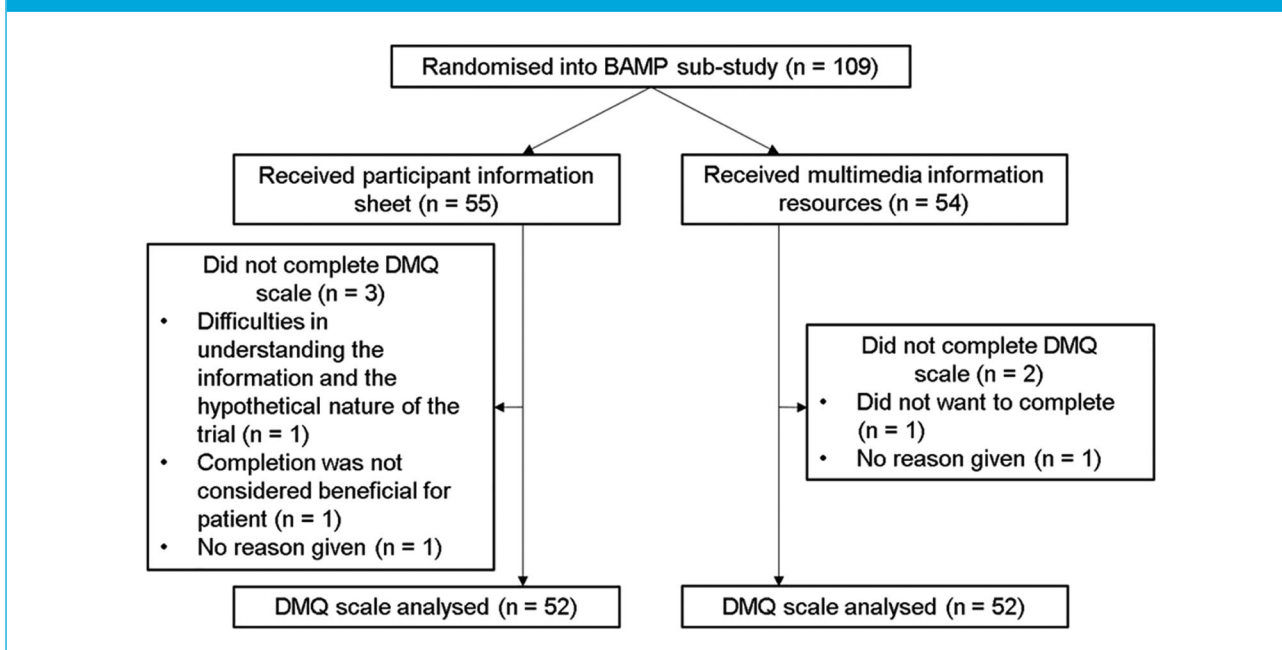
Randomised into BAMP sub-study (n = 109)

Received participant information sheet (n = 55)

Received multimedia information resources (n = 54)

Did not complete DMQ scale (n = 3)
• Difficulties in understanding the information and the hypothetical nature of the trial (n = 1)
• Completion was not considered beneficial for patient (n = 1)
• No reason given (n = 1)

Did not complete DMQ scale (n = 2)
• Did not want to complete (n = 1)
• No reason given (n = 1)

DMQ scale analysed (n = 52)

DMQ scale analysed (n = 52)